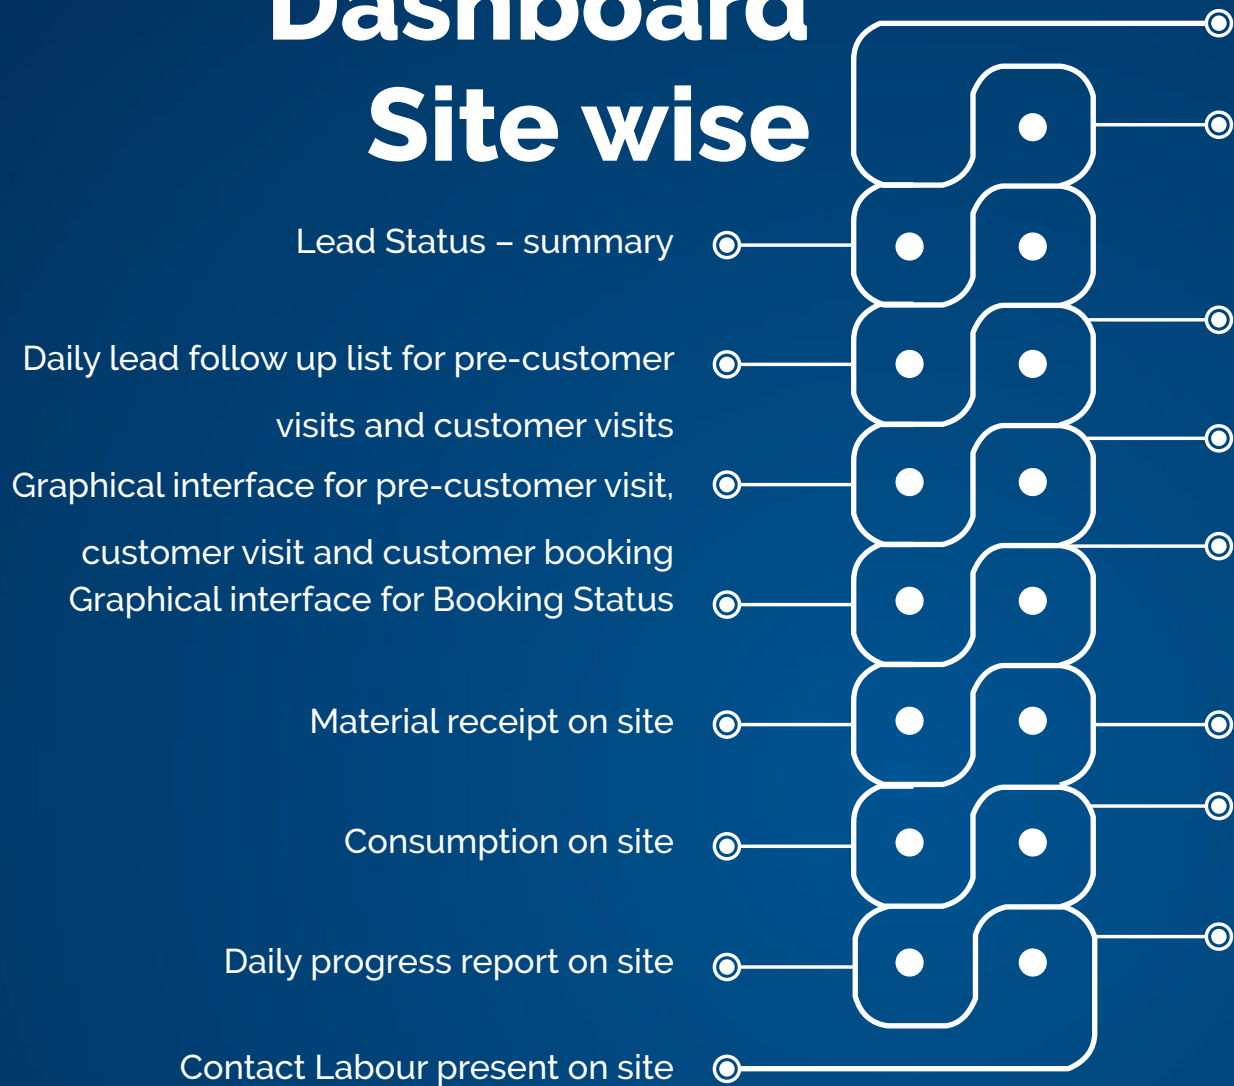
Dashboard
Site wise

Lead Status – summary

Daily lead follow up list for pre-customer visits and customer visits

Graphical interface for pre-customer visit, customer visit and customer booking

Graphical interface for Booking Status

Material receipt on site

Consumption on site

Daily progress report on site

Contact Labour present on site